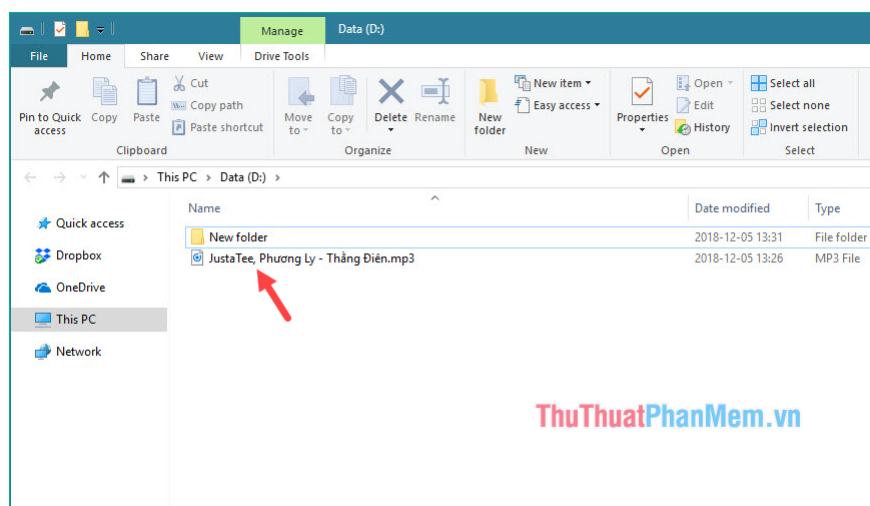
Manage
Data (D:)

File
Home
Share
View
Drive Tools

Pin to Quick access
Copy
Paste
Cut
Copy path
Paste shortcut
Clipboard

Move to
Copy to
Delete
Rename
Organize

New folder
New item
Easy access
New

Properties
Open
Edit
History
Open

Select all
Select none
Invert selection
Select

This PC > Data (D:) >

Quick access
Dropbox
OneDrive
This PC
Network

| Name | Date modified | Type |
|---|---|---|
| New folder | 2018-12-05 13:31 | File folder |
| JustaTee, Phương Ly - Thằng Điên.mp3 | 2018-12-05 13:26 | MP3 File |

ThuThuatPhanMem.vn